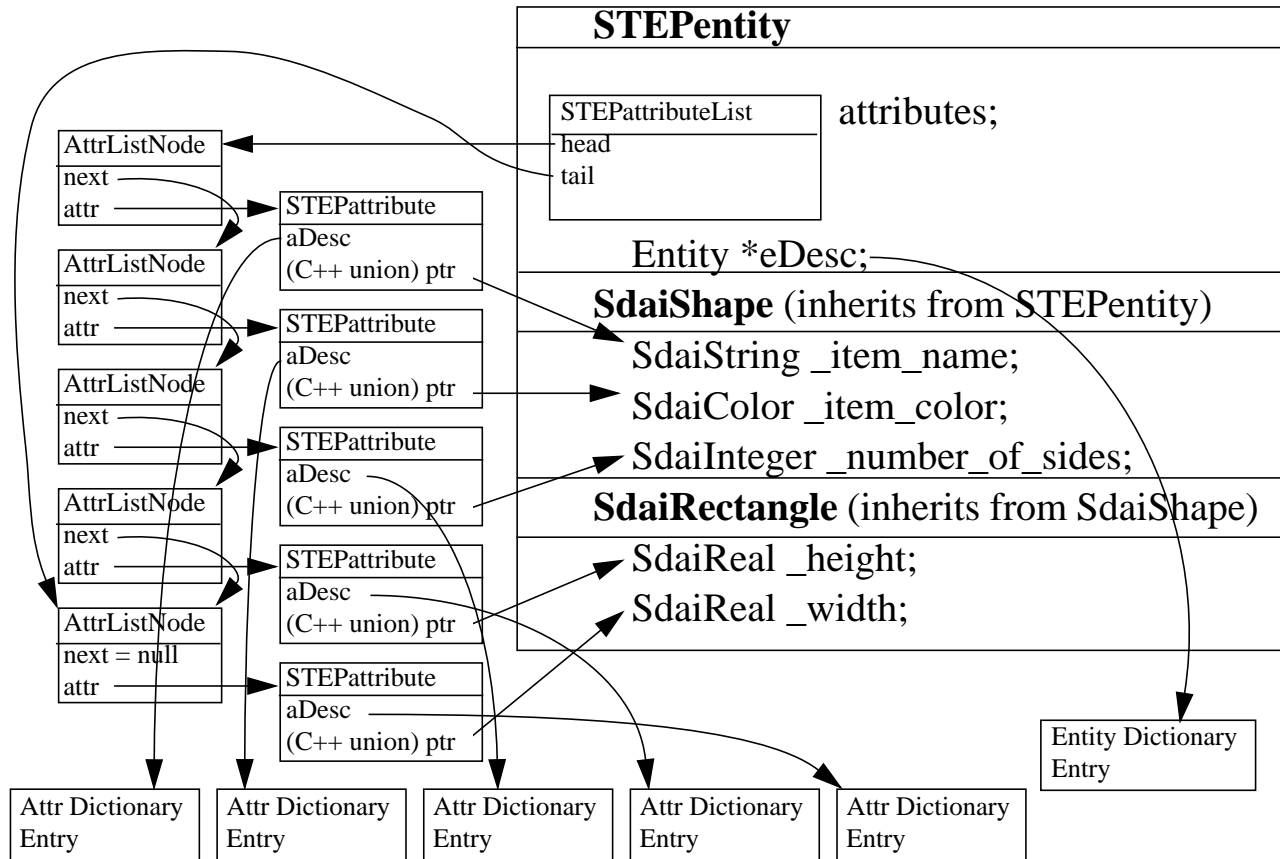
**STEPentity**

STEPattributeList
head
tail

attributes;

Entity *eDesc;

**SdaiShape** (inherits from STEPentity)

SdaiString _item_name;
SdaiColor _item_color;
SdaiInteger _number_of_sides;

**SdaiRectangle** (inherits from SdaiShape)

SdaiReal _height;
SdaiReal _width;

AttrListNode
next
attr

AttrListNode
next
attr

AttrListNode
next
attr

AttrListNode
next
attr

AttrListNode
next = null
attr

STEPattribute
aDesc
(C++ union) ptr

STEPattribute
aDesc
(C++ union) ptr

STEPattribute
aDesc
(C++ union) ptr

STEPattribute
aDesc
(C++ union) ptr

STEPattribute
aDesc
(C++ union) ptr

Entity Dictionary Entry

Attr Dictionary Entry

Attr Dictionary Entry

Attr Dictionary Entry

Attr Dictionary Entry

Attr Dictionary Entry